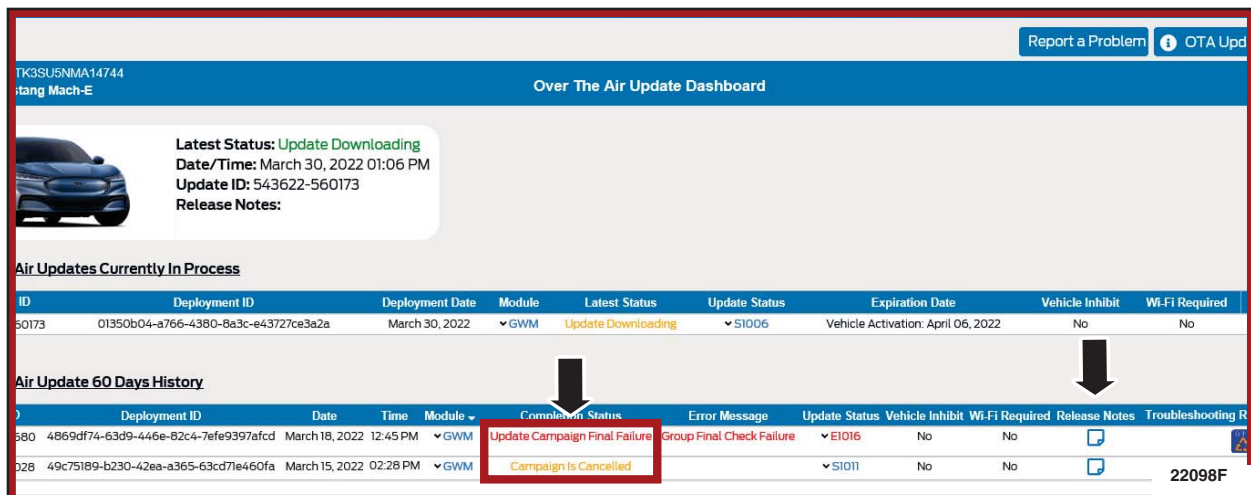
Report a Problem OTA Upd

TK3SU5NMA14744
stang Mach-E

Over The Air Update Dashboard

Latest Status: Update Downloading
Date/Time: March 30, 2022 01:06 PM
Update ID: 543622-560173
Release Notes:

Air Updates Currently In Process

| ID | Deployment ID | Deployment Date | Module | Latest Status | Update Status | Expiration Date | Vehicle Inhibit | Wi-Fi Required |
|---|---|---|---|---|---|---|---|---|
| 60173 | 01350b04-a766-4380-8a3c-e43727ce3a2a | March 30, 2022 | GWM | Update Downloading | S1006 | Vehicle Activation: April 06, 2022 | No | No |

Air Update 60 Days History

| D | Deployment ID | Date | Time | Module | Completion Status | Error Message | Update Status | Vehicle Inhibit | Wi-Fi Required | Release Notes | Troubleshooting R |
|---|---|---|---|---|---|---|---|---|---|---|---|
| 580 | 4869df74-63d9-446e-82c4-7efe9397afcd | March 18, 2022 | 12:45 PM | GWM | Update Campaign Final Failure | Group Final Check Failure | E1016 | No | No | | |
| 028 | 49c75189-b230-42ea-a365-63cd71e460fa | March 15, 2022 | 02:28 PM | GWM | Campaign Is Cancelled | | S1011 | No | No | | |

22098F